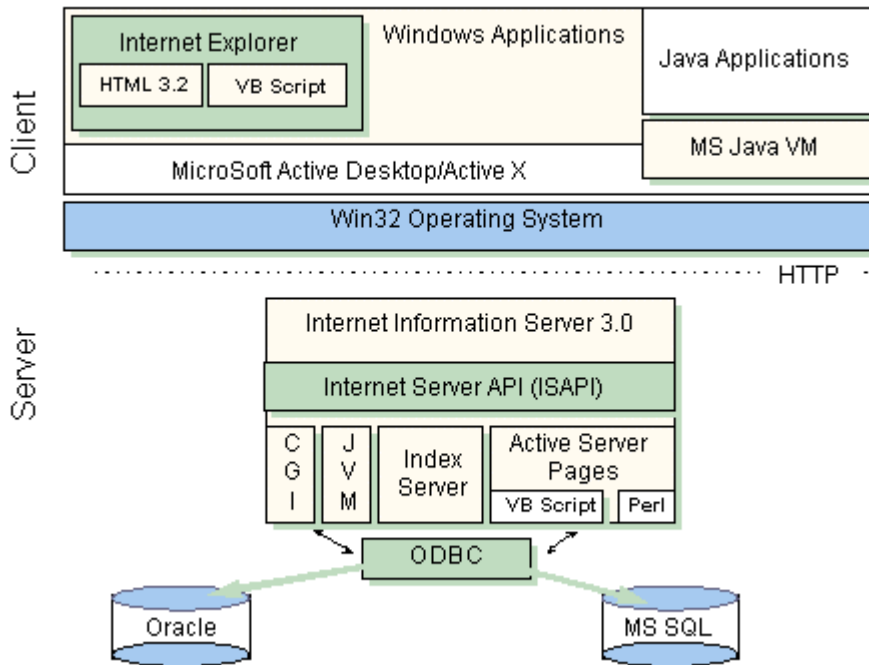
Client

Internet Explorer

HTML 3.2

VB Script

Windows Applications

Java Applications

MS Java VM

MicroSoft Active Desktop/Active X

Win32 Operating System

HTTP

Server

Internet Information Server 3.0

Internet Server API (ISAPI)

C G I

J V M

Index Server

Active Server Pages

VB Script

Perl

ODBC

Oracle

MS SQL